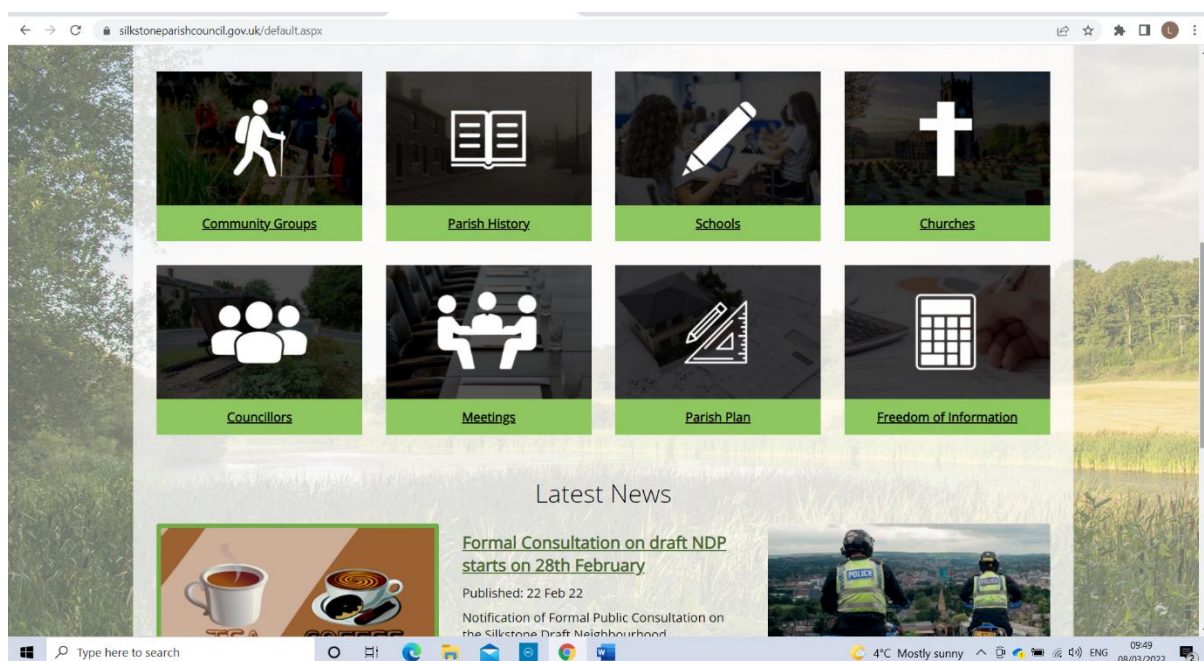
silkstoneparishcouncil.gov.uk/default.aspx

Community Groups

Parish History

Schools

Churches

Councillors

Meetings

Parish Plan

Freedom of Information

Latest News

Formal Consultation on draft NDP starts on 28th February

Published: 22 Feb 22

Notification of Formal Public Consultation on the Silkstone Draft Neighbourhood

POLICE

POLICE

Type here to search

4°C Mostly sunny

ENG

09:49

08/03/2022